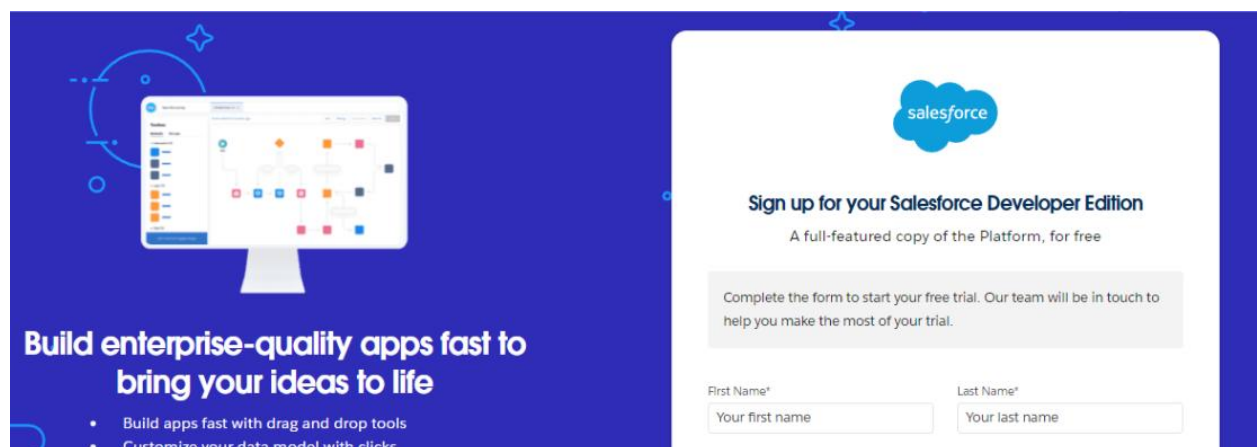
Build enterprise-quality apps fast to bring your ideas to life

- Build apps fast with drag and drop tools
- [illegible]

salesforce

Sign up for your Salesforce Developer Edition

A full-featured copy of the Platform, for free

Complete the form to start your free trial. Our team will be in touch to help you make the most of your trial.

First Name*
Your first name

Last Name*
Your last name